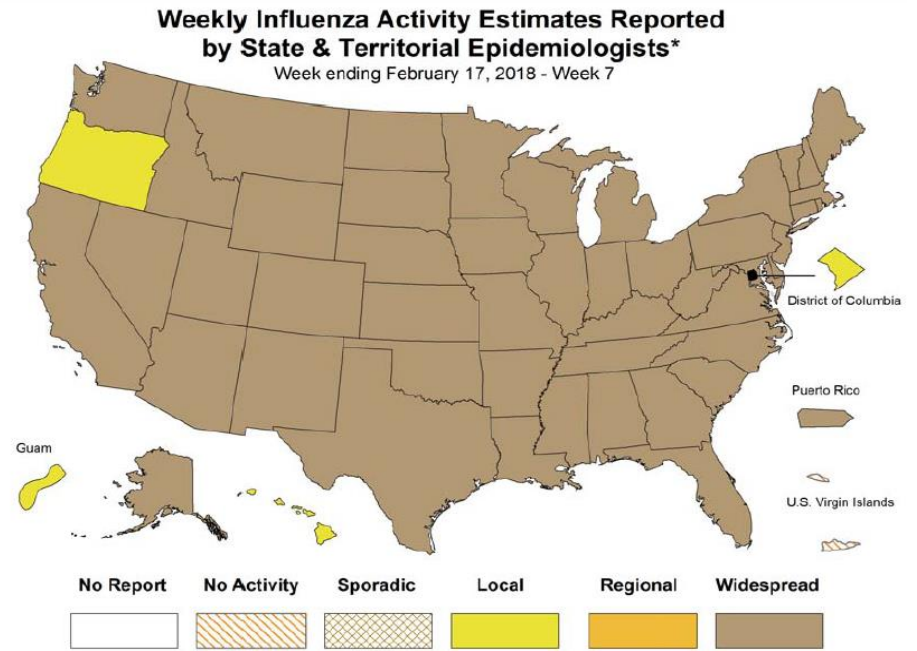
Weekly Influenza Activity Estimates Reported by State & Territorial Epidemiologists*
Week ending February 17, 2018 - Week 7

District of Columbia

Puerto Rico

Guam

U.S. Virgin Islands

No Report
No Activity
Sporadic
Local
Regional
Widespread